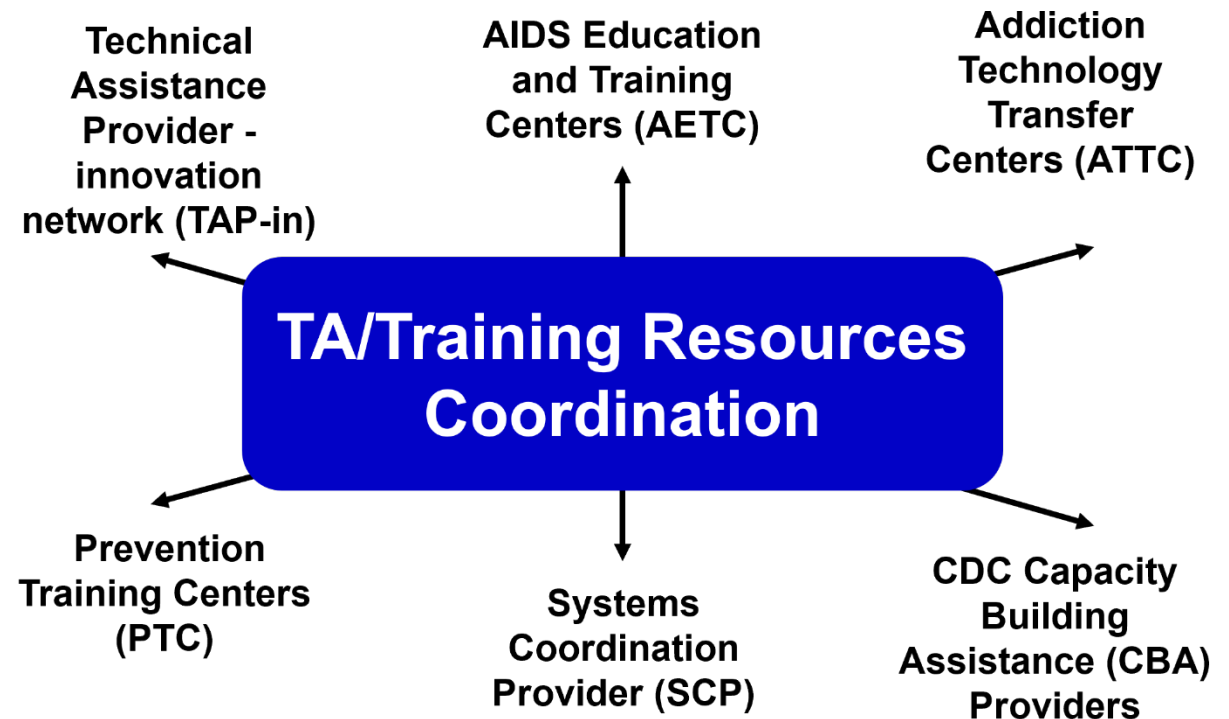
Technical Assistance Provider - innovation network (TAP-in)

AIDS Education and Training Centers (AETC)

Addiction Technology Transfer Centers (ATTC)

TA/Training Resources Coordination

Prevention Training Centers (PTC)

Systems Coordination Provider (SCP)

CDC Capacity Building Assistance (CBA) Providers